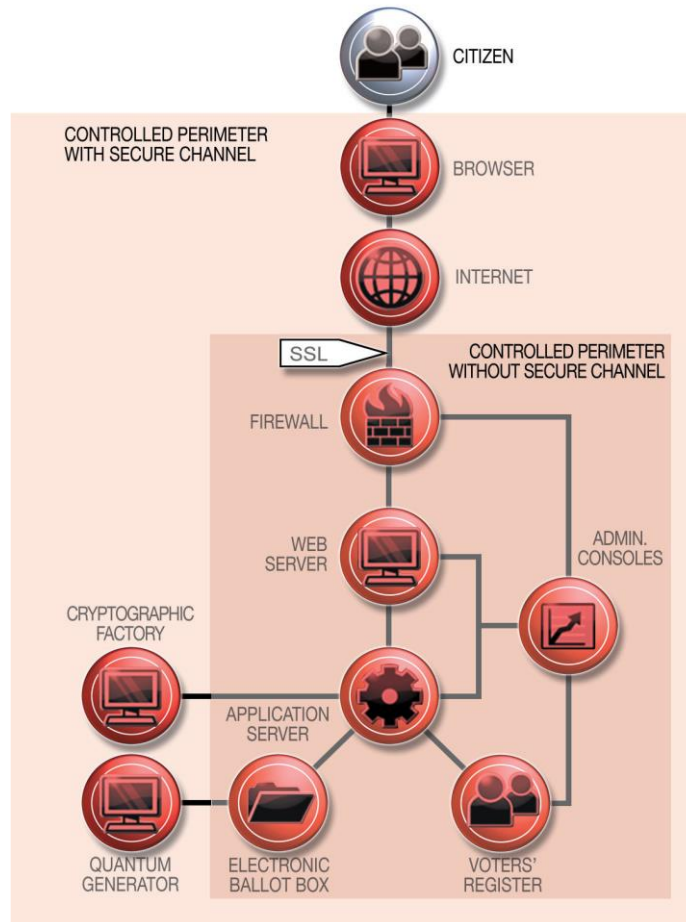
CITIZEN

CONTROLLED PERIMETER WITH SECURE CHANNEL

BROWSER

INTERNET

SSL

CONTROLLED PERIMETER WITHOUT SECURE CHANNEL

FIREWALL

WEB SERVER

ADMIN. CONSOLES

CRYPTOGRAPHIC FACTORY

APPLICATION SERVER

QUANTUM GENERATOR

ELECTRONIC BALLOT BOX

VOTERS' REGISTER